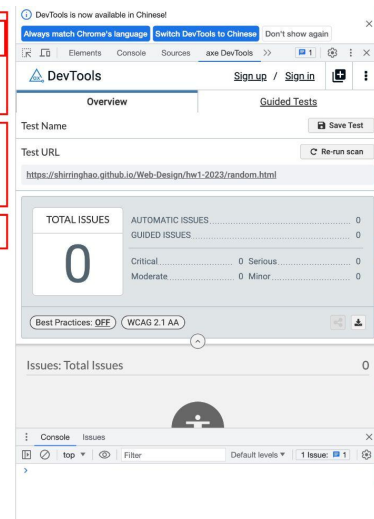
DevTools is now available in Chinese!
Always match Chrome's language Switch DevTools to Chinese Don't show again
Elements Console Sources axe DevTools >> 1
DevTools Sign up / Sign in
Overview Guided Tests
Test Name
Save Test
Test URL
Re-run scan
https://shirringhao.github.io/Web-Design/hw1-2023/random.html

| TOTAL ISSUES | AUTOMATIC ISSUES | 0 |
|---|---|---|
| 0 | GUIDED ISSUES | 0 |
| | Critical 0 Serious | 0 |
| | Moderate 0 Minor | 0 |

Best Practices: OFF WCAG 2.1 AA
Issues: Total Issues 0
Console Issues
top Filter Default levels 1 Issue: 1
>